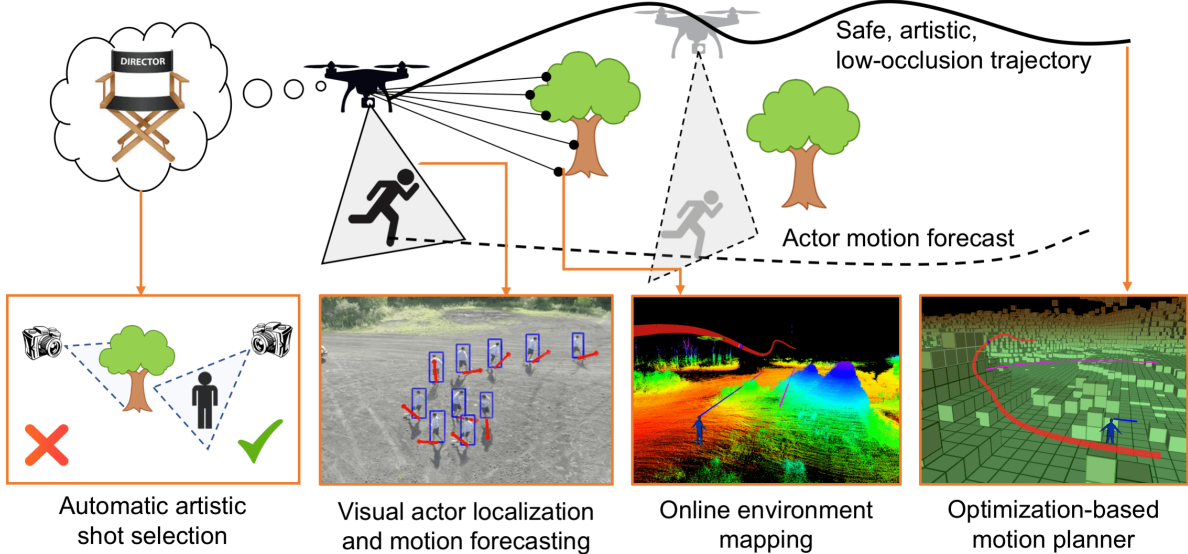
DIRECTOR

Safe, artistic, low-occlusion trajectory

Actor motion forecast

Automatic artistic shot selection

Visual actor localization and motion forecasting

Online environment mapping

Optimization-based motion planner